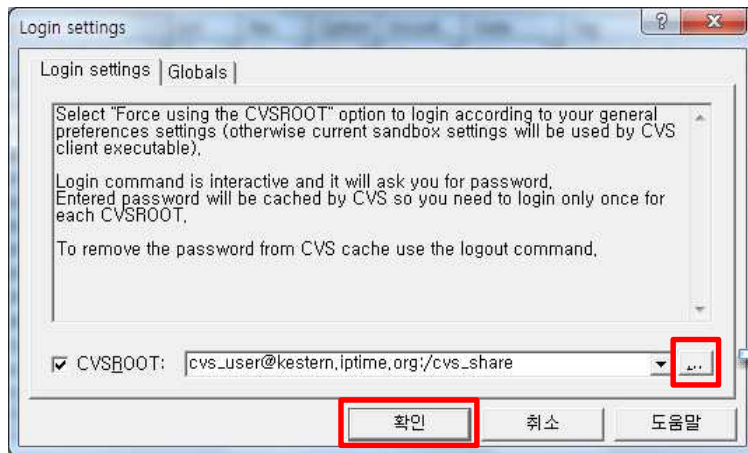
Login settings

?

X

Login settings | Globals

Select "Force using the CVSROOT" option to login according to your general preferences settings (otherwise current sandbox settings will be used by CVS client executable),

Login command is interactive and it will ask you for password, Entered password will be cached by CVS so you need to login only once for each CVSROOT,

To remove the password from CVS cache use the logout command,

CVSROOT: cvs_user@kestern,iptime,org:/cvs_share

...

확인

취소

도움말